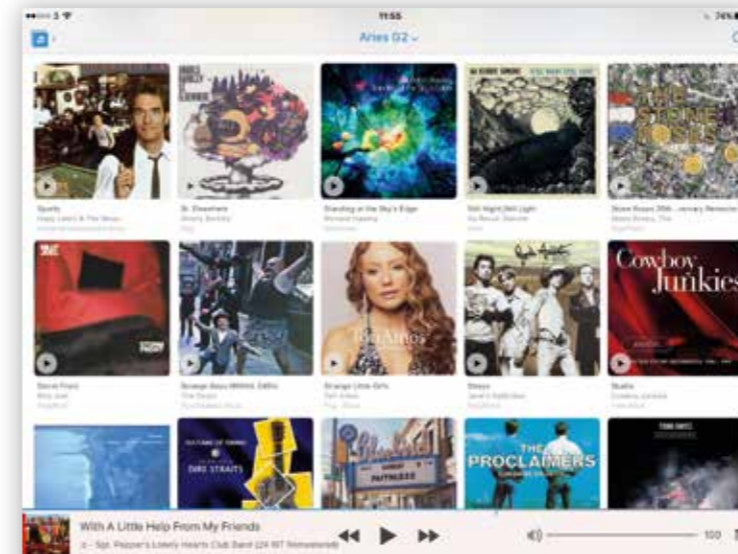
11:55

Aries G2

Sports
Huey Lewis & The News

St. Elsewhere
Gnarls Barkley

Standing at the Sky's Edge
Richard Hawley

Still Night Still Light

Stone Roses 20th ...niversary Remaster
Stone Roses, The

Storm Front
Billy Joel

Strange Days
The Doors

Strange Little Girls
Tori Amos

Strays
Jane's Addiction

Studio
Cowboy Junkies

THE STONE ROSES

Cowboy Junkies

Tori Amos

DIRE STRAITS

FAITHLESS

THE PROCLAIMERS

With A Little Help From My Friends
2 - Sgt. Pepper's Lonely Hearts Club Band (24 BIT Remastered)

100